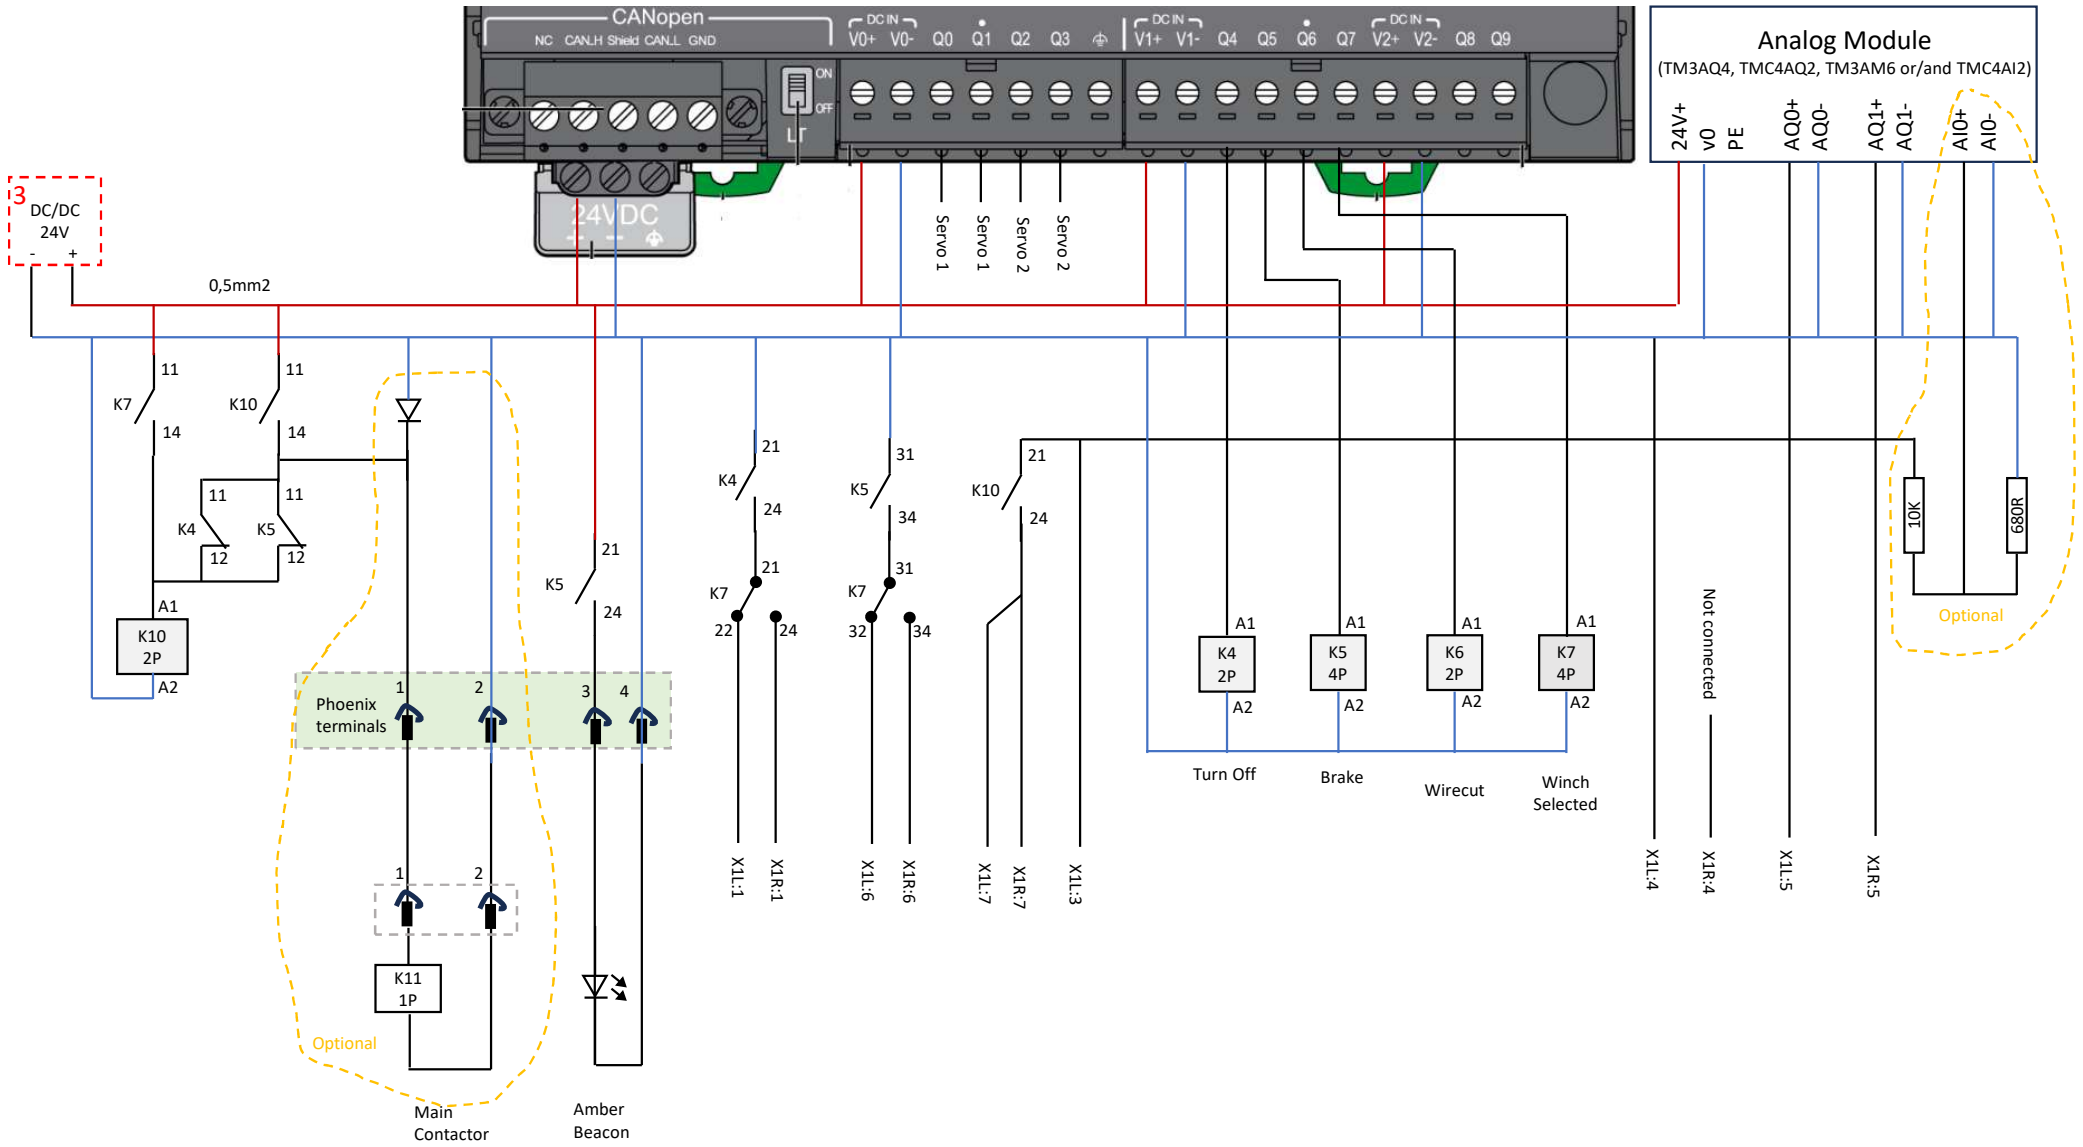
CANopen
NC CAN.H Shield CAN.L GND
DC IN
V0+ V0- Q0 Q1 Q2 Q3
DC IN
V1+ V1- Q4 Q5 Q6 Q7
DC IN
V2+ V2- Q8 Q9
ON
OFF
24VDC
Analog Module
(TM3AQ4, TMC4AQ2, TM3AM6 or/and TMC4AI2)
24V+ V0 PE AQ0+ AQ0- AQ1+ AQ1- AI0+ AI0-
3
DC/DC
24V
- +
0,5mm2
Servo 1
Servo 1
Servo 2
Servo 2
11
K7
14
11
K10
14
11
K4
12
11
K5
12
A1
K10
2P
A2
Phoenix terminals
1 2 3 4
21
K5
24
21
K4
24
21
K7
22 24
31
K5
34
31
K7
32 34
21
K10
24
A1
K4
2P
A2
A1
K5
4P
A2
A1
K6
2P
A2
A1
K7
4P
A2
Turn Off
Brake
Wirecut
Winch Selected
Not connected
10K
680R
Optional
1 2
K11
1P
Optional
Main Contactor
Amber Beacon
X1L:1 X1R:1 X1L:6 X1R:6 X1L:7 X1R:7 X1L:3
X1L:4 X1R:4 X1L:5 X1R:5